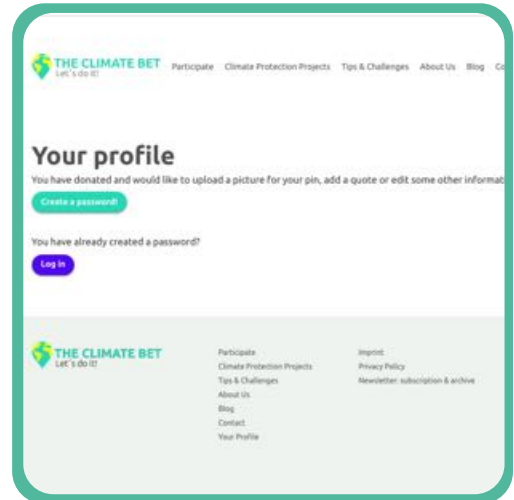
THE CLIMATE BET
Let´s do it!

Participate Climate Protection Projects Tips & Challenges About Us Blog Co

Your profile

You have donated and would like to upload a picture for your pin, add a quote or edit some other informat

Create a password!

You have already created a password?

Log in

THE CLIMATE BET
Let´s do it!

Participate
Climate Protection Projects
Tips & Challenges
About Us
Blog
Contact
Your Profile

Imprint
Privacy Policy
Newsletter: subscription & archive